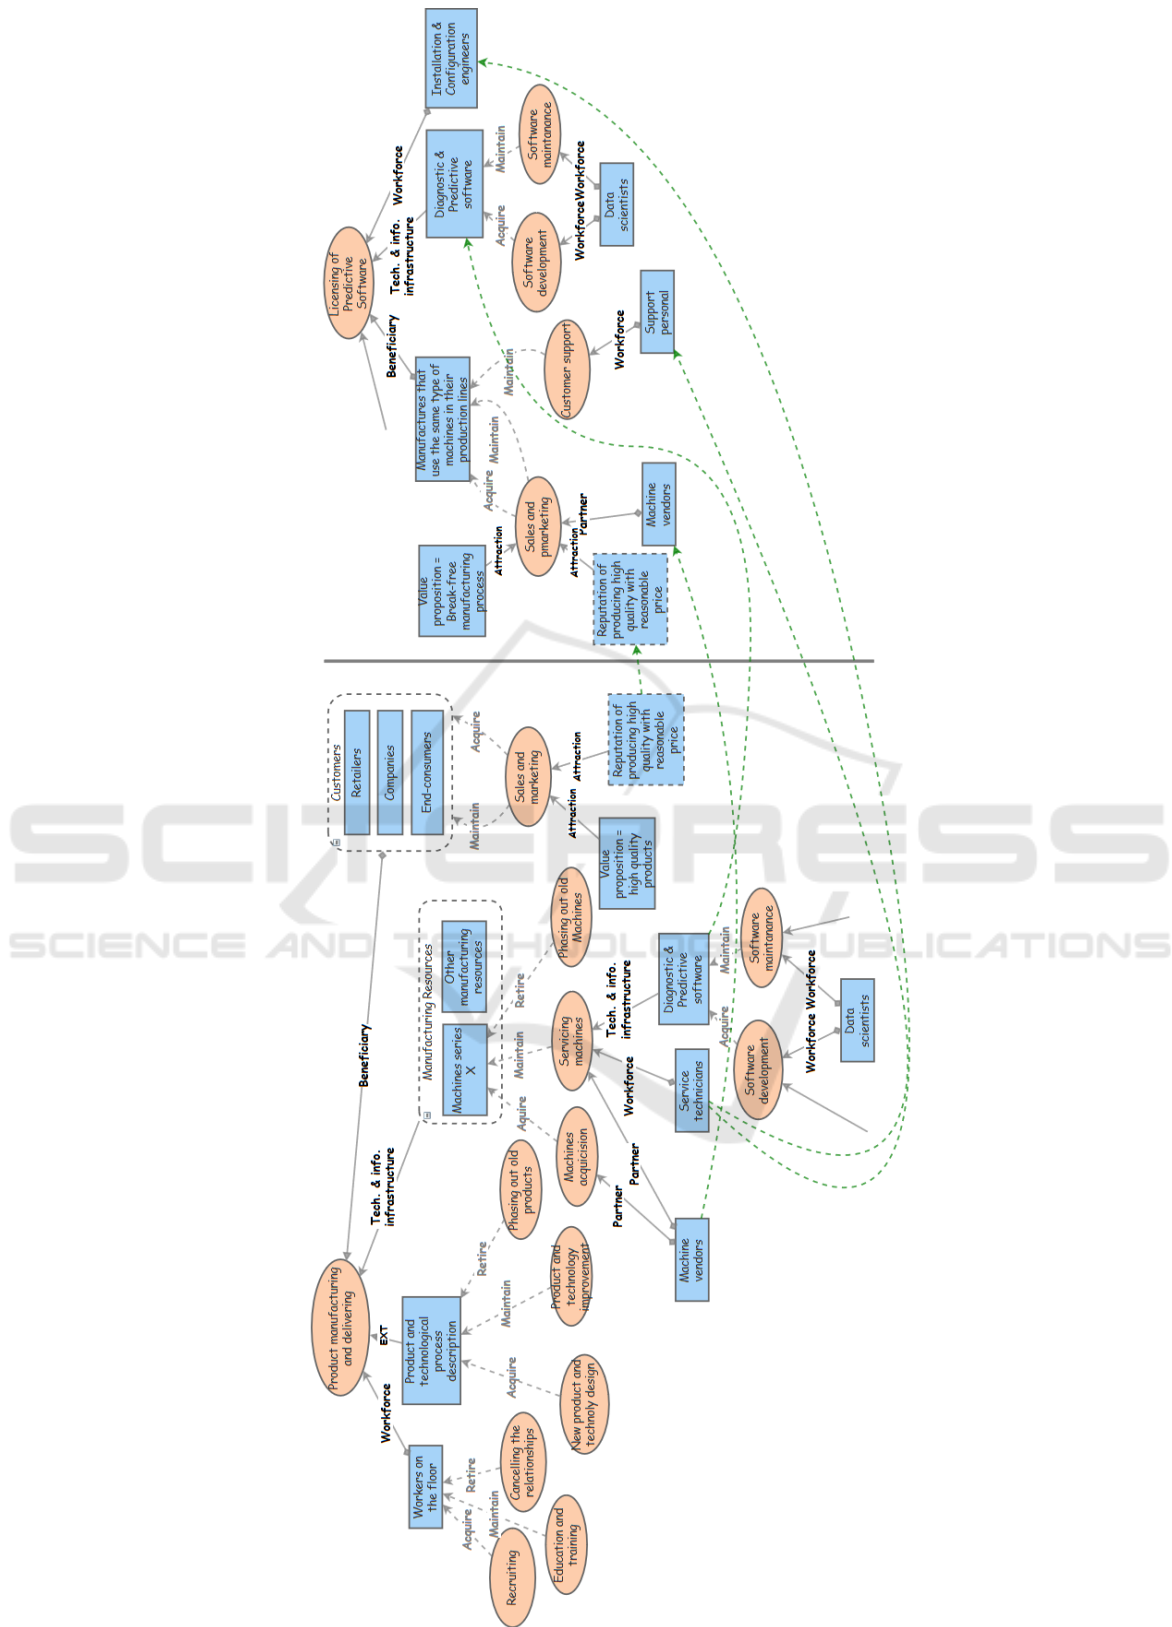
Installation & Configuration engineers

Workforce

Diagnostic & Predictive software

Maintain

Software maintanance

Licensing of Predictive Software

Tech. & info. infrastructure

Acquire

Workforce

Workforce

Data scientists

Software development

Beneficiary

Manufactures that use the same type of machines in their production lines

Maintain

Customer support

Workforce

Support personal

Maintain

Acquire

Sales and pmarketing

Partner

Machine vendors

Value proposition = Break-free manufacturing process

Attraction

Attraction

Reputation of producing high quality with reasonable price

Customers

Retailers

Companies

End-consumers

Acquire

Maintain

Sales and marketing

Attraction

Attraction

Reputation of producing high quality with reasonable price

Attraction

Value proposition = high quality products

Beneficiary

Manufacturing Resources

Machines series X

Other manufacturing resources

Retire

Phasing out old Machines

Maintain

Servicing machines

Tech. & info. infrastructure

Diagnostic & Predictive software

Maintain

Software maintanance

Acquire

Workforce

Workforce

Data scientists

Software development

Workforce

Service technicians

Acquire

Machines acquisition

Partner

Partner

Machine vendors

Tech. & info. infrastructure

Product manufacturing and delivering

EXT

Product and technological process description

Retire

Phasing out old products

Maintain

Product and technology improvement

Acquire

New product and technoly design

Workforce

Workers on the floor

Retire

Cancelling the relationships

Maintain

Education and training

Acquire

Recruiting

SCITEPRESS
SCIENCE AND TECHNOLOGY PUBLICATIONS